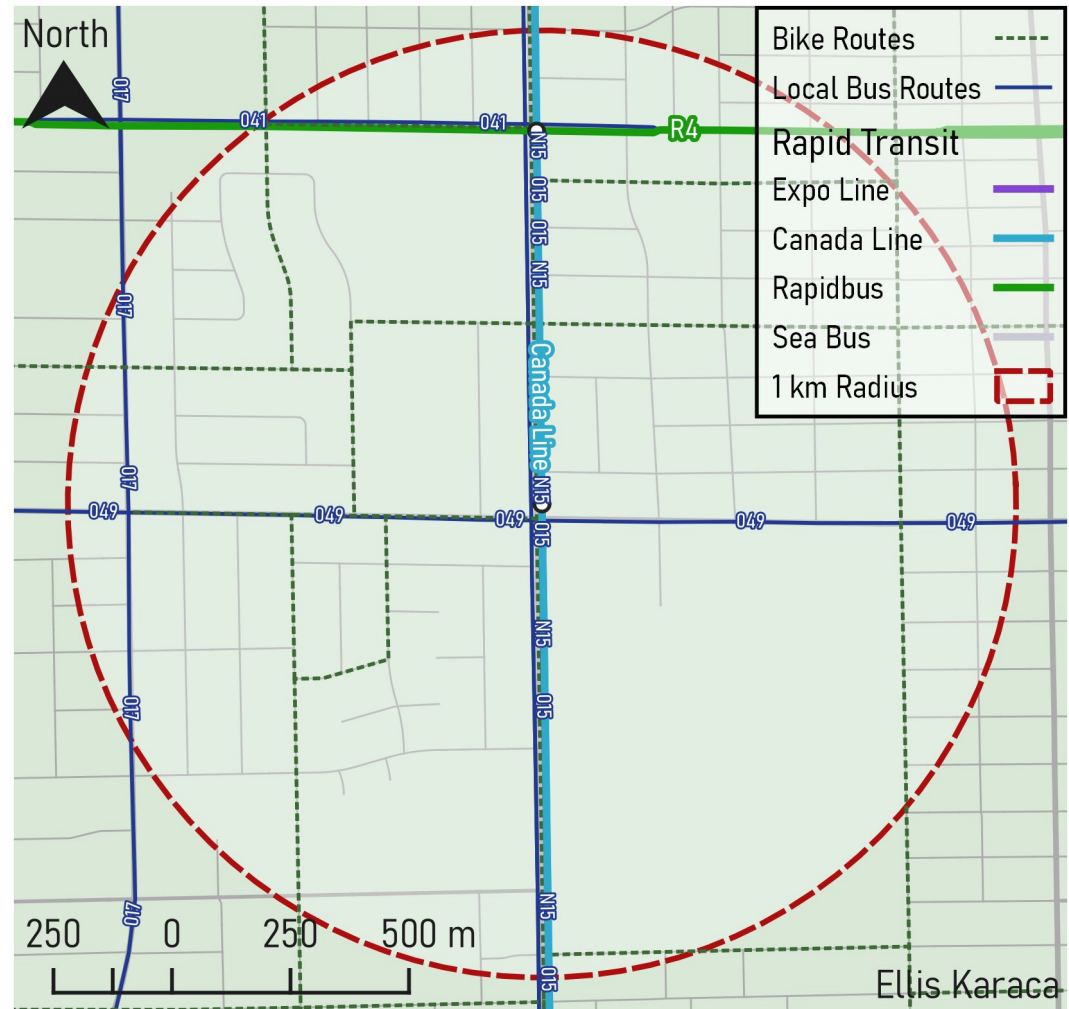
North

Bike Routes
Local Bus Routes
Rapid Transit
Expo Line
Canada Line
Rapidbus
Sea Bus
1 km Radius

R4
041
041
010
N15
015
015
N15
010
Canada Line
N15
010
049
049
049
015
049
049
N15
010
015
N15
017
015

250 0 250 500 m

Ellis Karaca